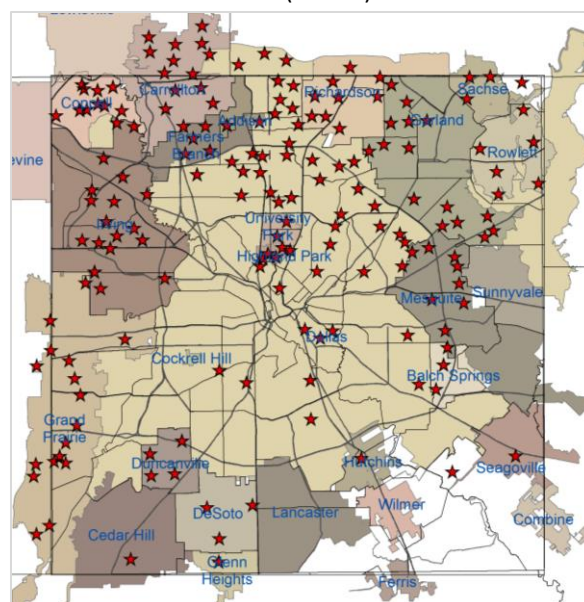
Coppell
Carrollton
Richardson
Sachse
Addison
Garland
Farmers Branch
Rowlett
evine
Irving
University Park
Highland Park
Mesquite
Sunnyvale
Dallas
Cockrell Hill
Balch Springs
Grand Prairie
Duncanville
Hutchins
Seagoville
Wilmer
Lancaster
DeSoto
Cedar Hill
Combine
Glenn Heights
Ferris